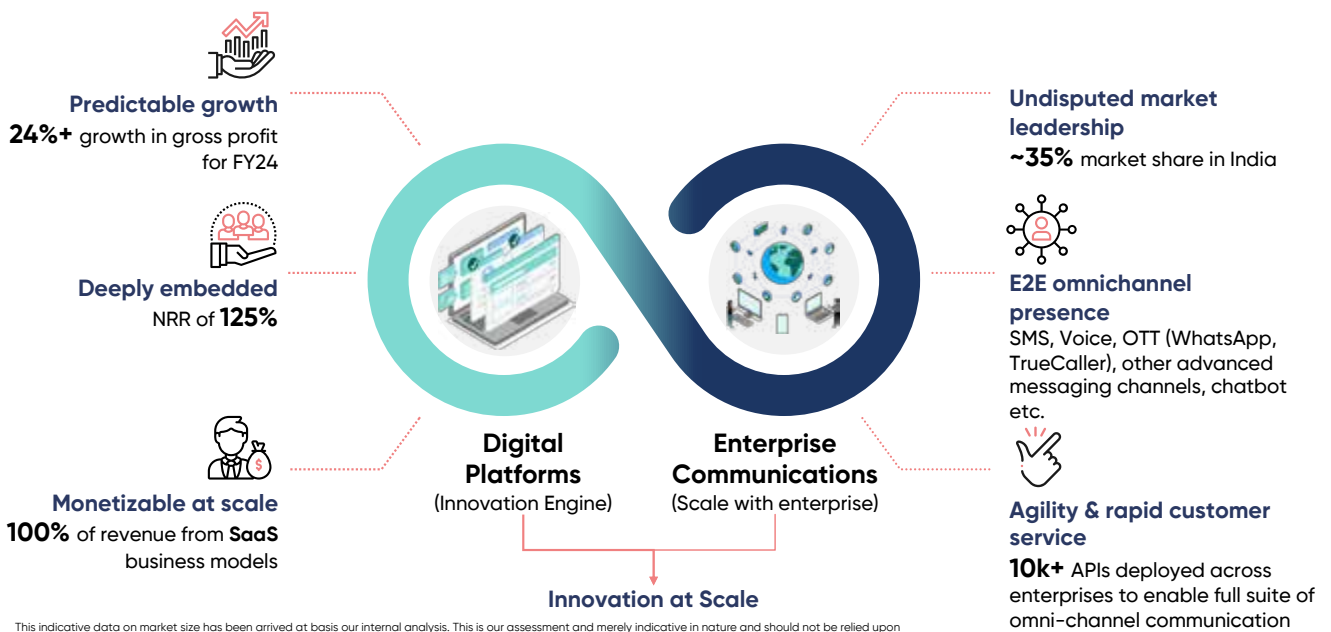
Predictable growth
**24%+** growth in gross profit for FY24

Deeply embedded
NRR of **125%**

Monetizable at scale
**100%** of revenue from **SaaS** business models

Digital Platforms
(Innovation Engine)

Enterprise Communications
(Scale with enterprise)

Innovation at Scale

Undisputed market leadership
**~35%** market share in India

E2E omnichannel presence
SMS, Voice, OTT (WhatsApp, TrueCaller), other advanced messaging channels, chatbot etc.

Agility & rapid customer service
**10k+** APIs deployed across enterprises to enable full suite of omni-channel communication

This indicative data on market size has been arrived at basis our internal analysis. This is our assessment and merely indicative in nature and should not be relied upon